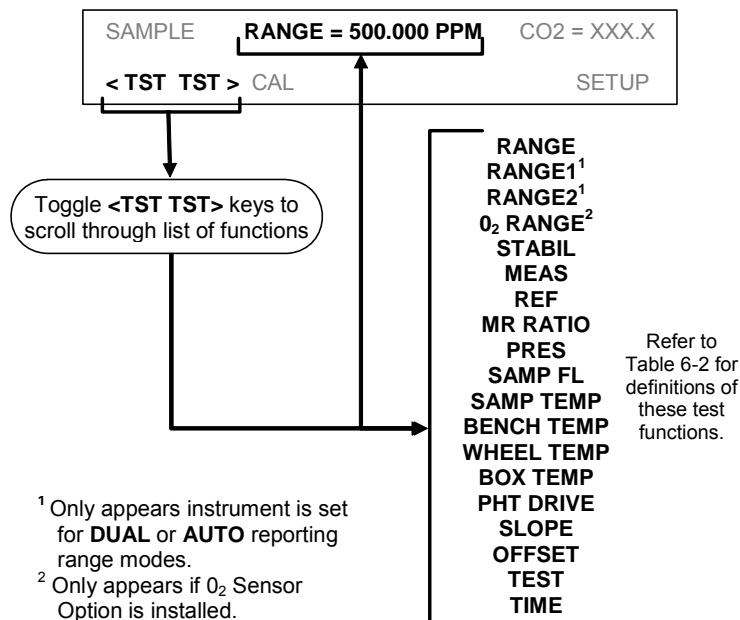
SAMPLE **RANGE = 500.000 PPM** CO2 = XXX.X

**< TST TST >** CAL SETUP

Toggle **<TST TST>** keys to scroll through list of functions

**RANGE**
**RANGE1$^1$**
**RANGE2$^1$**
**$0_2$ RANGE$^2$**
**STABIL**
**MEAS**
**REF**
**MR RATIO**
**PRES**
**SAMP FL**
**SAMP TEMP**
**BENCH TEMP**
**WHEEL TEMP**
**BOX TEMP**
**PHT DRIVE**
**SLOPE**
**OFFSET**
**TEST**
**TIME**

Refer to Table 6-2 for definitions of these test functions.

$^1$ Only appears instrument is set for **DUAL** or **AUTO** reporting range modes.
$^2$ Only appears if $0_2$ Sensor Option is installed.